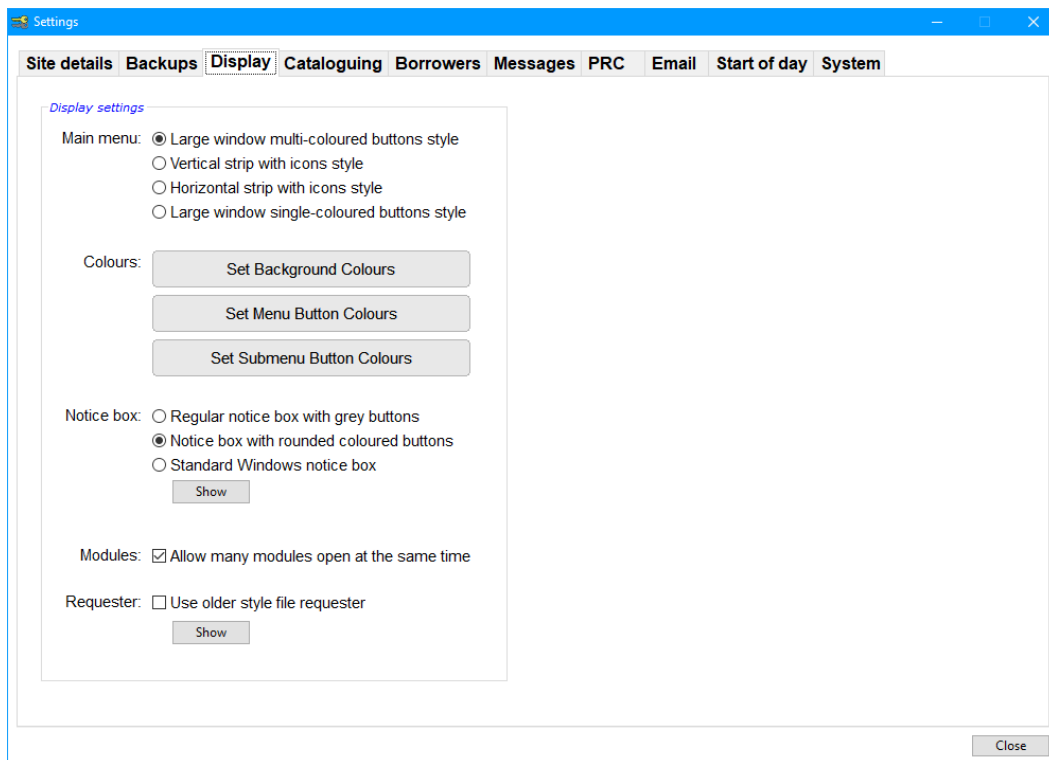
Settings

Site details Backups Display Cataloguing Borrowers Messages PRC Email Start of day System

Display settings

Main menu: Large window multi-coloured buttons style
Vertical strip with icons style
Horizontal strip with icons style
Large window single-coloured buttons style

Colours: Set Background Colours
Set Menu Button Colours
Set Submenu Button Colours

Notice box: Regular notice box with grey buttons
Notice box with rounded coloured buttons
Standard Windows notice box
Show

Modules: Allow many modules open at the same time

Requester: Use older style file requester
Show

Close